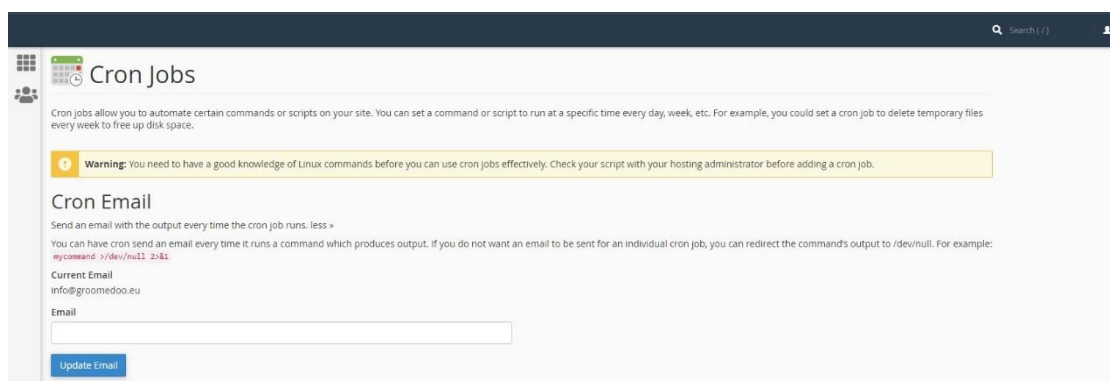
Search ( / )

Cron Jobs

Cron jobs allow you to automate certain commands or scripts on your site. You can set a command or script to run at a specific time every day, week, etc. For example, you could set a cron job to delete temporary files every week to free up disk space.

Warning: You need to have a good knowledge of Linux commands before you can use cron jobs effectively. Check your script with your hosting administrator before adding a cron job.

Cron Email

Send an email with the output every time the cron job runs. less »

You can have cron send an email every time it runs a command which produces output. If you do not want an email to be sent for an individual cron job, you can redirect the command's output to /dev/null. For example: mycommand >/dev/null 2>&1

Current Email
info@groomedoo.eu

Email

Update Email